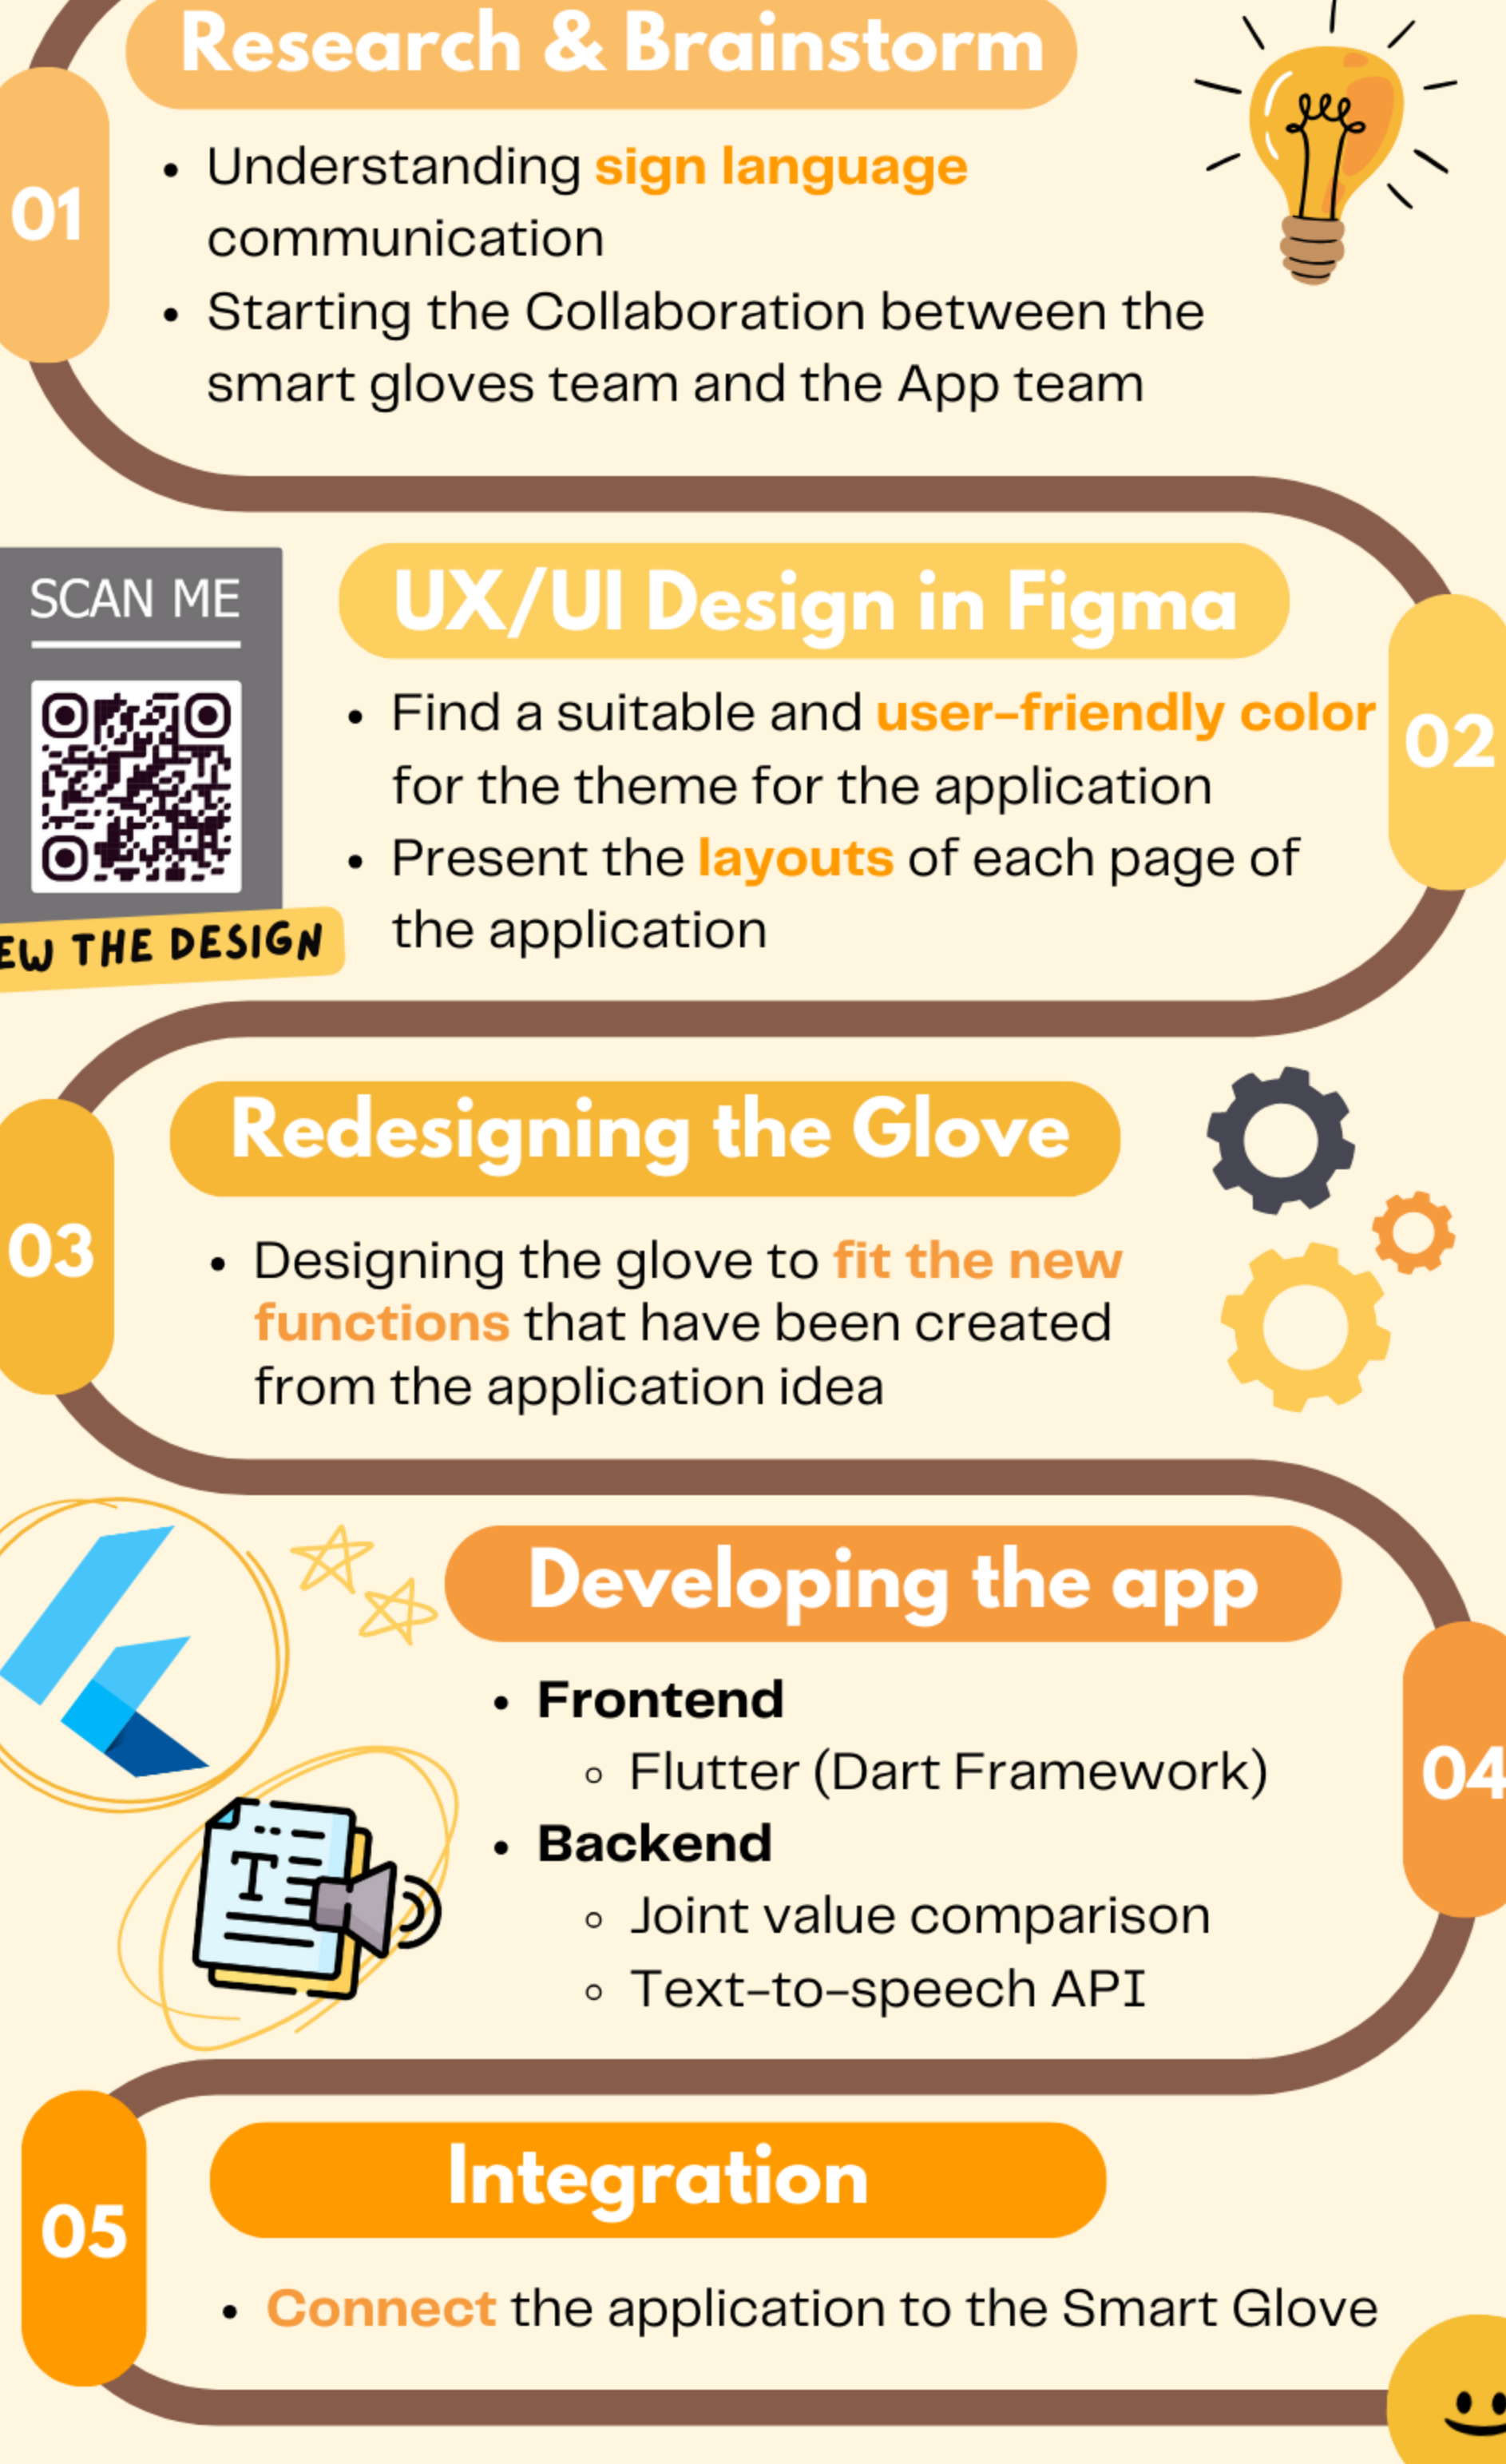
Research & Brainstorm

01

- Understanding sign language communication
- Starting the Collaboration between the smart gloves team and the App team

SCAN ME

EW THE DESIGN

UX/UI Design in Figma

02

- Find a suitable and user-friendly color for the theme for the application
- Present the layouts of each page of the application

Redesigning the Glove

03

- Designing the glove to fit the new functions that have been created from the application idea

Developing the app

04

- Frontend
  - Flutter (Dart Framework)
- Backend
  - Joint value comparison
  - Text-to-speech API

Integration

05

- Connect the application to the Smart Glove